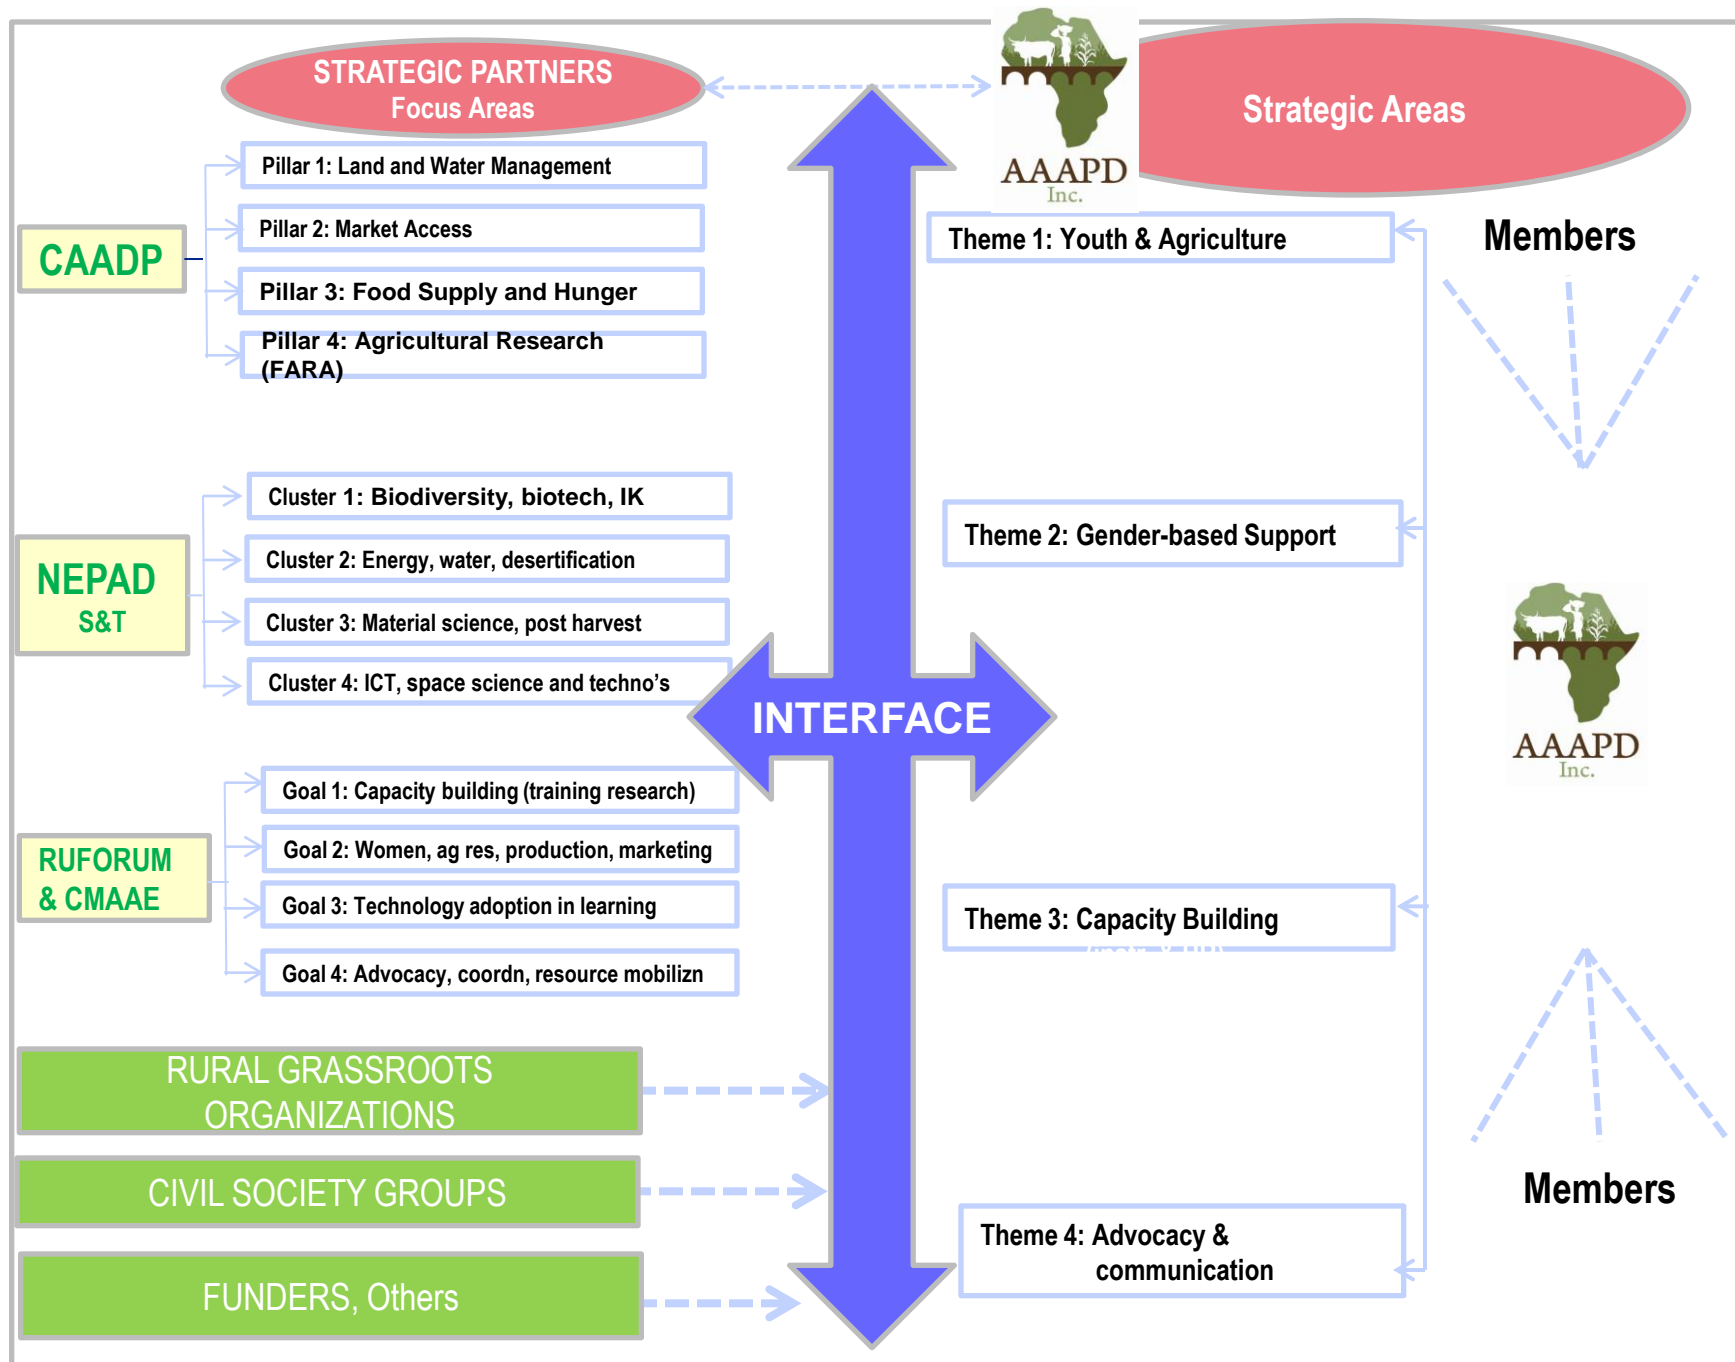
STRATEGIC PARTNERS
Focus Areas

AAAPD
Inc.

Strategic Areas

CAADP

Pillar 1: Land and Water Management

Pillar 2: Market Access

Pillar 3: Food Supply and Hunger

Pillar 4: Agricultural Research (FARA)

Theme 1: Youth & Agriculture

Members

NEPAD
S&T

Cluster 1: Biodiversity, biotech, IK

Cluster 2: Energy, water, desertification

Cluster 3: Material science, post harvest

Cluster 4: ICT, space science and techno's

Theme 2: Gender-based Support

INTERFACE

AAAPD
Inc.

RUFORUM
& CMAAE

Goal 1: Capacity building (training research)

Goal 2: Women, ag res, production, marketing

Goal 3: Technology adoption in learning

Goal 4: Advocacy, coordn, resource mobilizn

Theme 3: Capacity Building

RURAL GRASSROOTS ORGANIZATIONS

CIVIL SOCIETY GROUPS

FUNDERS, Others

Members

Theme 4: Advocacy & communication